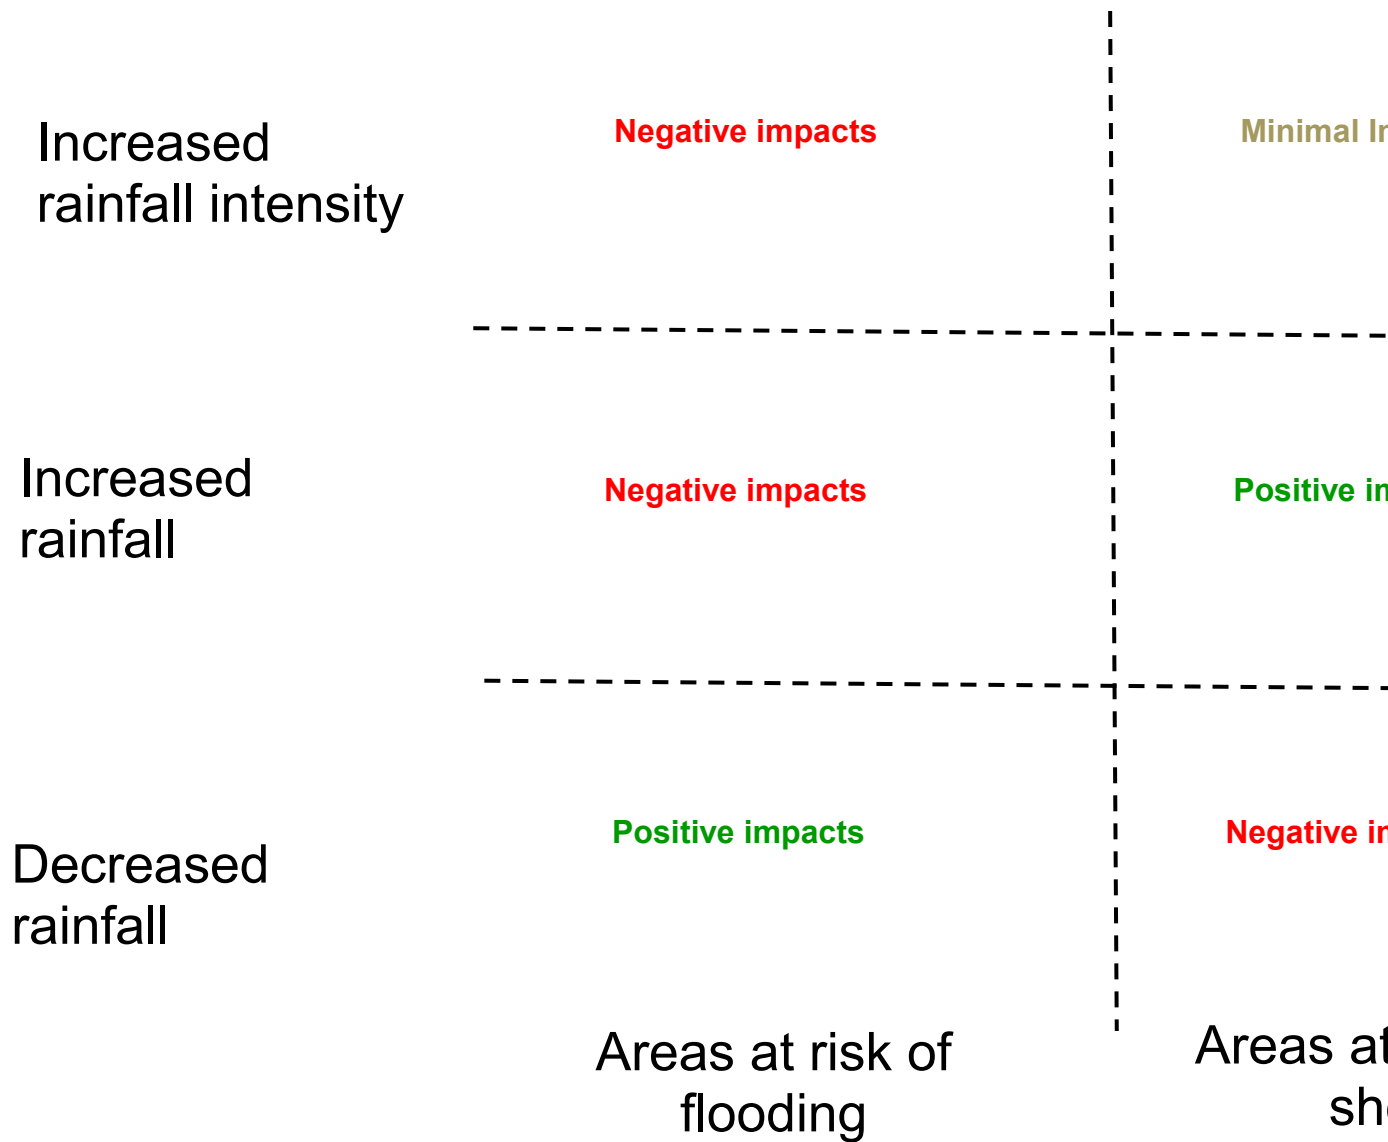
Increased rainfall intensity

Negative impacts

Minimal In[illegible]

Increased rainfall

Negative impacts

Positive in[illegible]

Decreased rainfall

Positive impacts

Negative in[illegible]

Areas at risk of flooding

Areas at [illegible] sh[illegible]